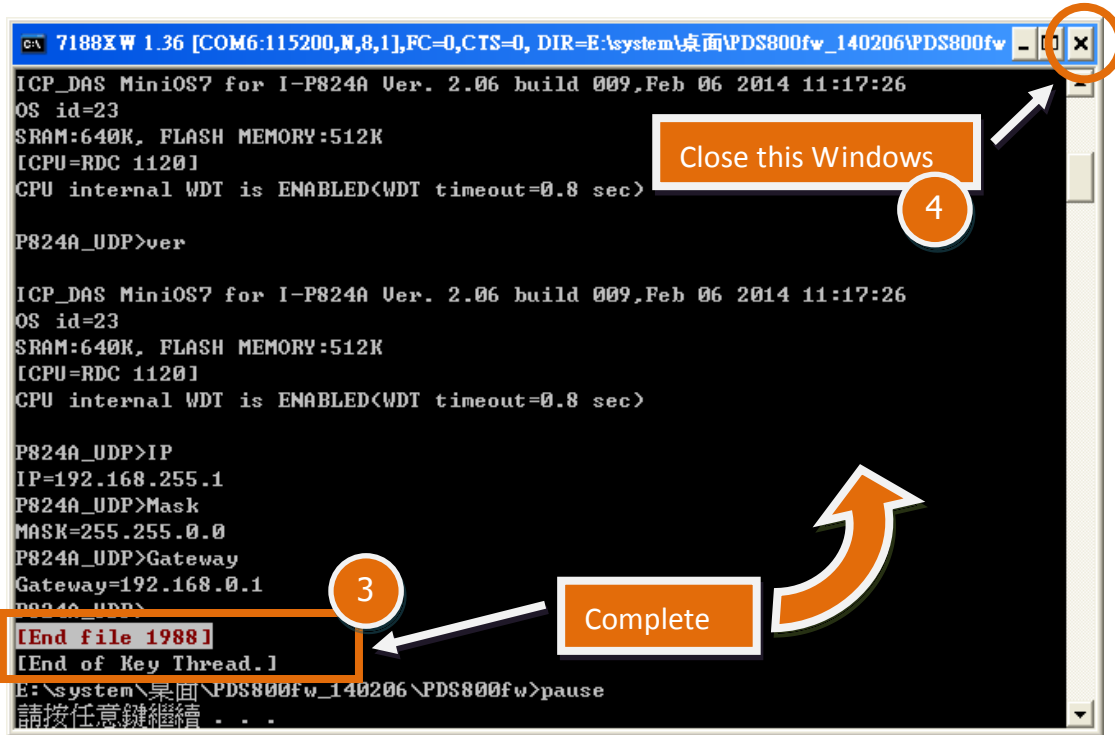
7188XW 1.36 [COM6:115200,N,8,1],FC=0,CTS=0, DIR=E:\system\桌面\PDS800fw_140206\PDS800fw

ICP_DAS MiniOS7 for I-P824A Ver. 2.06 build 009,Feb 06 2014 11:17:26
OS id=23
SRAM:640K, FLASH MEMORY:512K
[CPU=RDC 1120]
CPU internal WDT is ENABLED(WDT timeout=0.8 sec)

P824A_UDP>ver

ICP_DAS MiniOS7 for I-P824A Ver. 2.06 build 009,Feb 06 2014 11:17:26
OS id=23
SRAM:640K, FLASH MEMORY:512K
[CPU=RDC 1120]
CPU internal WDT is ENABLED(WDT timeout=0.8 sec)

P824A_UDP>IP
IP=192.168.255.1
P824A_UDP>Mask
MASK=255.255.0.0
P824A_UDP>Gateway
Gateway=192.168.0.1
P824A_UDP>
[End file 1988]
[End of Key Thread.]
E:\system\桌面\PDS800fw_140206\PDS800fw>pause
請按任意鍵繼續 . . .

Close this Windows

4

3

Complete